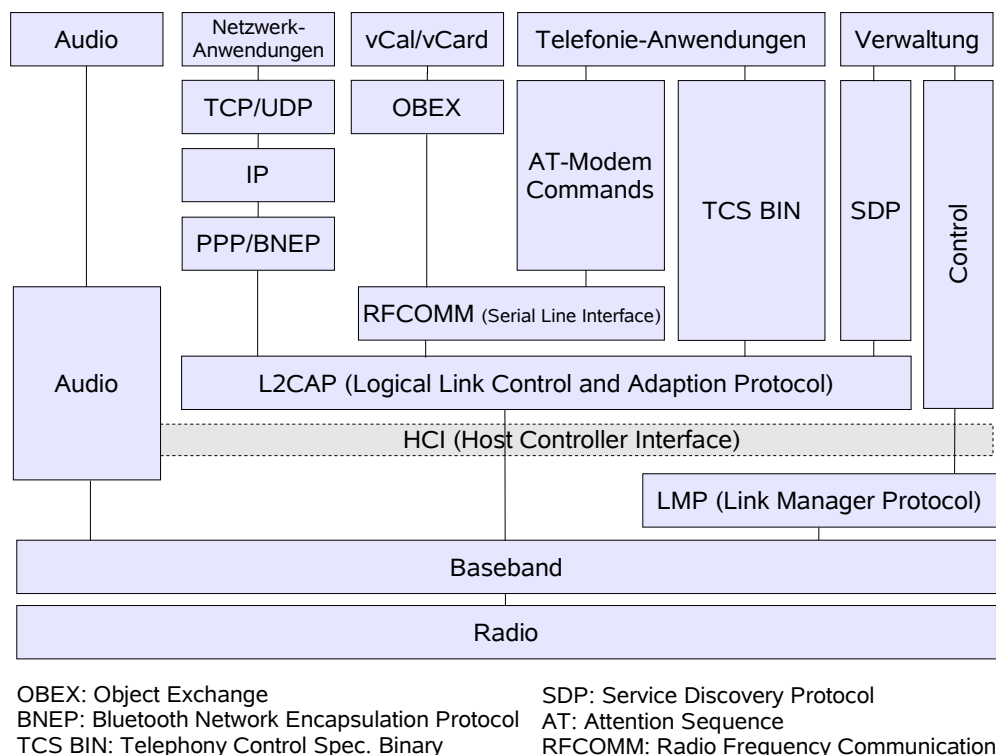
Audio

Netzwerk-Anwendungen

vCal/vCard

Telefonie-Anwendungen

Verwaltung

TCP/UDP

OBEX

IP

AT-Modem Commands

TCS BIN

SDP

Control

PPP/BNEP

Audio

RFCOMM (Serial Line Interface)

L2CAP (Logical Link Control and Adaption Protocol)

HCI (Host Controller Interface)

LMP (Link Manager Protocol)

Baseband

Radio

OBEX: Object Exchange
BNEP: Bluetooth Network Encapsulation Protocol
TCS BIN: Telephony Control Spec. Binary

SDP: Service Discovery Protocol
AT: Attention Sequence
RFCOMM: Radio Frequency Communication